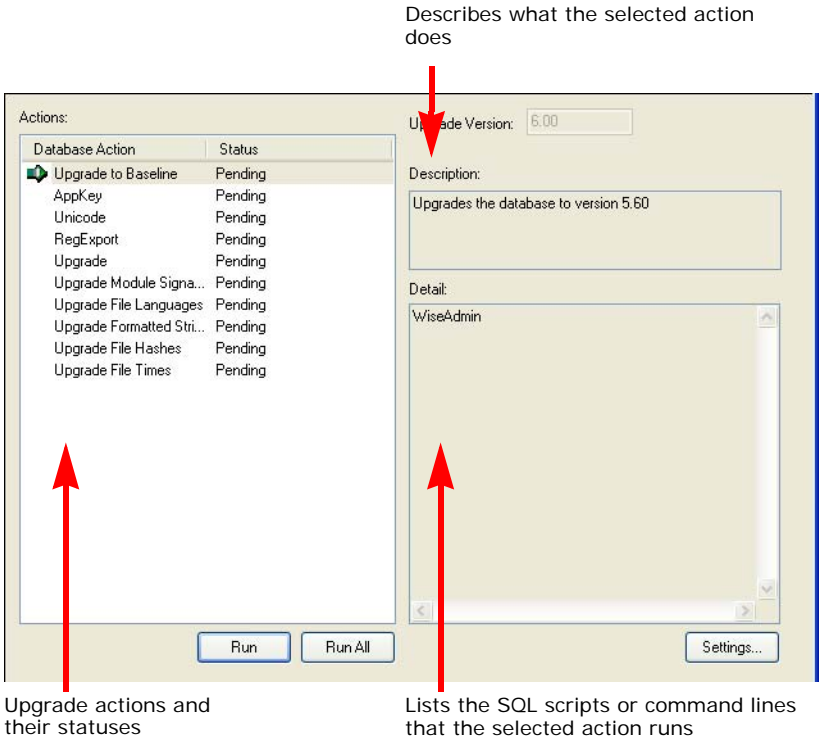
Describes what the selected action does

Actions:

| Database Action | Status |
|---|---|
| Upgrade to Baseline | Pending |
| AppKey | Pending |
| Unicode | Pending |
| RegExport | Pending |
| Upgrade | Pending |
| Upgrade Module Signa... | Pending |
| Upgrade File Languages | Pending |
| Upgrade Formatted Stri... | Pending |
| Upgrade File Hashes | Pending |
| Upgrade File Times | Pending |

Upgrade Version: 6.00

Description:

Upgrades the database to version 5.60

Detail:

WiseAdmin

Run

Run All

Settings...

Upgrade actions and their statuses

Lists the SQL scripts or command lines that the selected action runs